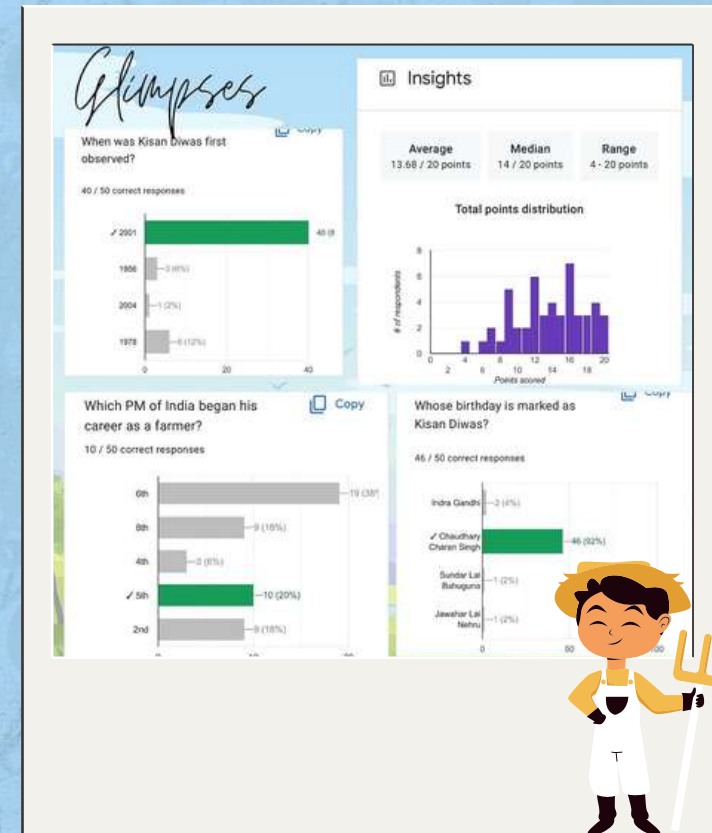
Glimpses

When was Kisan Diwas first observed?

Copy

40 / 50 correct responses

✓ 2001 — 40 (8

1956 — 3 (6%)

2004 — 1 (2%)

1978 — 6 (12%)

0 20 40

Insights

Average
13.68 / 20 points

Median
14 / 20 points

Range
4 - 20 points

Total points distribution

# of respondents

0 2 4 6 8 10 12 14 16 18 20

Points scored

Which PM of India began his career as a farmer?

Copy

10 / 50 correct responses

6th — 19 (38'

8th — 9 (18%)

4th — 3 (6%)

✓ 5th — 10 (20%)

2nd — 9 (18%)

Whose birthday is marked as Kisan Diwas?

Copy

46 / 50 correct responses

Indra Gandhi — 2 (4%)

✓ Chaudhary Charan Singh — 46 (92%)

Sundar Lal Bahuguna — 1 (2%)

Jawahar Lal Nehru — 1 (2%)

0 50 100